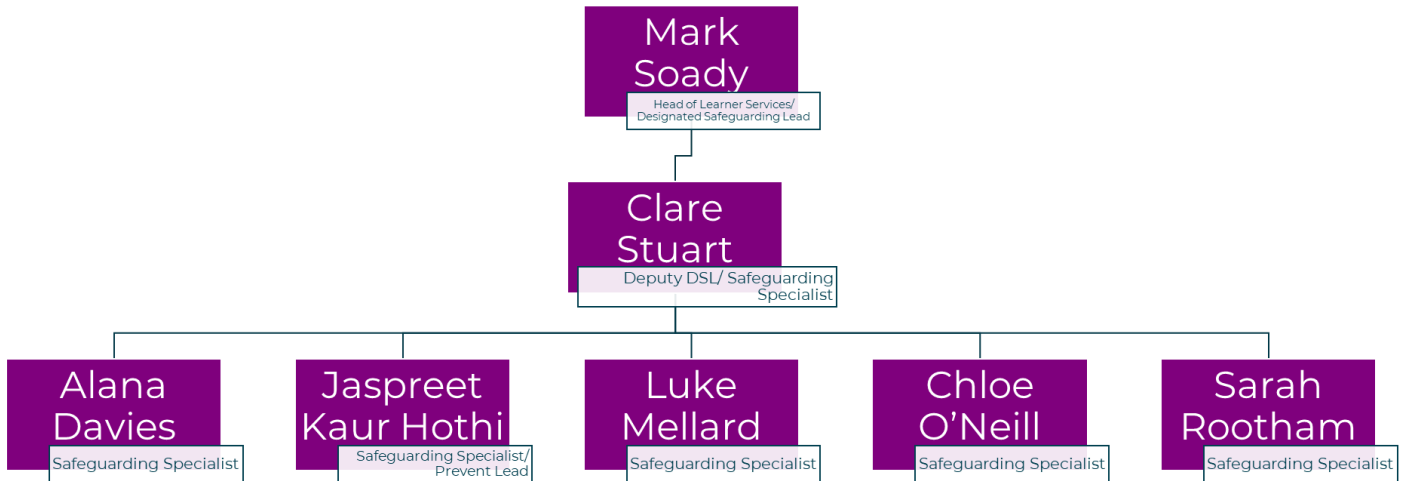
Mark Soady
Head of Learner Services/ Designated Safeguarding Lead

Clare Stuart
Deputy DSL/ Safeguarding Specialist

Alana Davies
Safeguarding Specialist

Jaspreet Kaur Hothi
Safeguarding Specialist/ Prevent Lead

Luke Mellard
Safeguarding Specialist

Chloe O'Neill
Safeguarding Specialist

Sarah Rootham
Safeguarding Specialist